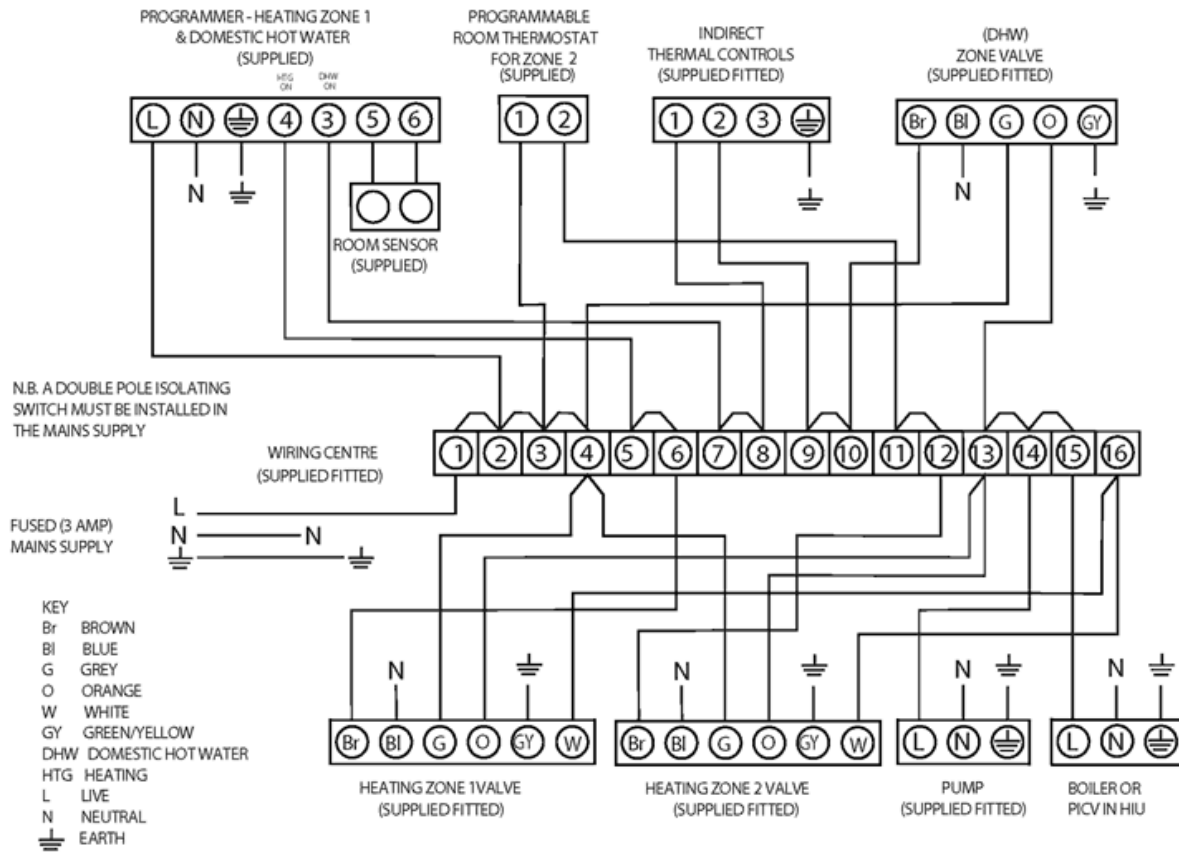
PROGRAMMER - HEATING ZONE 1
& DOMESTIC HOT WATER
(SUPPLIED)

L N ⏚ HTG ON 4 DHW ON 3 5 6

N ⏚

ROOM SENSOR
(SUPPLIED)

PROGRAMMABLE
ROOM THERMOSTAT
FOR ZONE 2
(SUPPLIED)

1 2

INDIRECT
THERMAL CONTROLS
(SUPPLIED FITTED)

1 2 3 ⏚

⏚

(DHW)
ZONE VALVE
(SUPPLIED FITTED)

Br Bl G O GY

N ⏚

N.B. A DOUBLE POLE ISOLATING SWITCH MUST BE INSTALLED IN THE MAINS SUPPLY

WIRING CENTRE
(SUPPLIED FITTED)

1 2 3 4 5 6 7 8 9 10 11 12 13 14 15 16

FUSED (3 AMP)
MAINS SUPPLY

L
N N
⏚ ⏚

KEY
Br BROWN
Bl BLUE
G GREY
O ORANGE
W WHITE
GY GREEN/YELLOW
DHW DOMESTIC HOT WATER
HTG HEATING
L LIVE
N NEUTRAL
⏚ EARTH

N ⏚
Br Bl G O GY W
HEATING ZONE 1VALVE
(SUPPLIED FITTED)

N ⏚
Br Bl G O GY W
HEATING ZONE 2 VALVE
(SUPPLIED FITTED)

N ⏚
L N ⏚
PUMP
(SUPPLIED FITTED)

N ⏚
L N ⏚
BOILER OR
PICV IN HIU